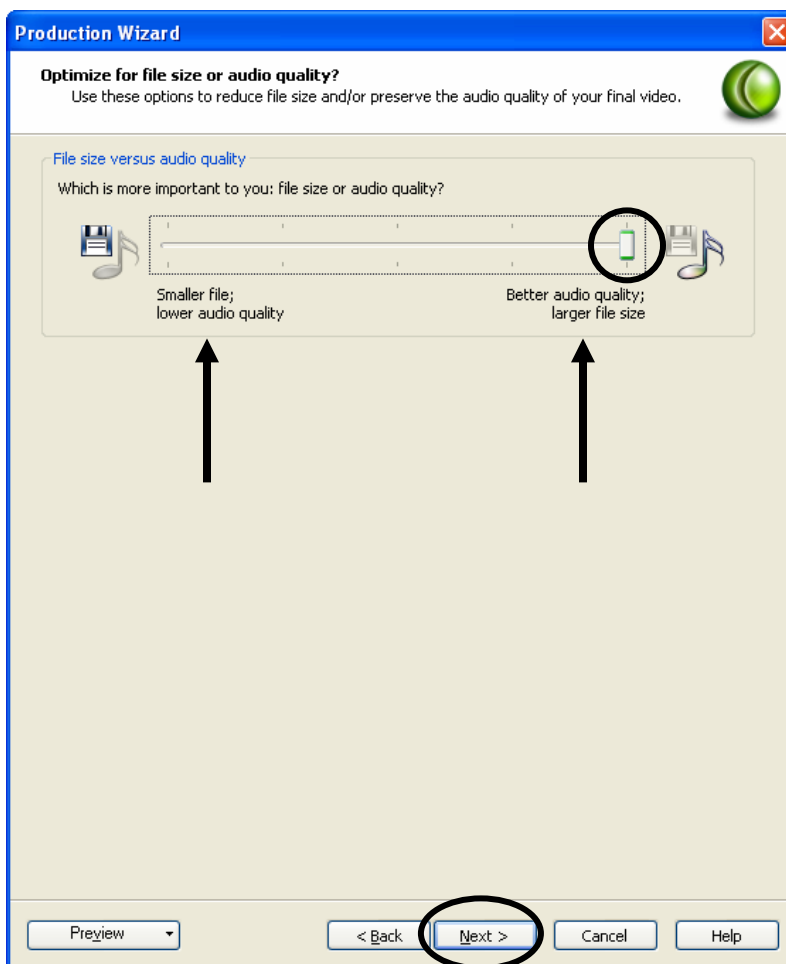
Production Wizard

Optimize for file size or audio quality?
Use these options to reduce file size and/or preserve the audio quality of your final video.

File size versus audio quality

Which is more important to you: file size or audio quality?

Smaller file;
lower audio quality

Better audio quality;
larger file size

Preview

< Back

Next >

Cancel

Help